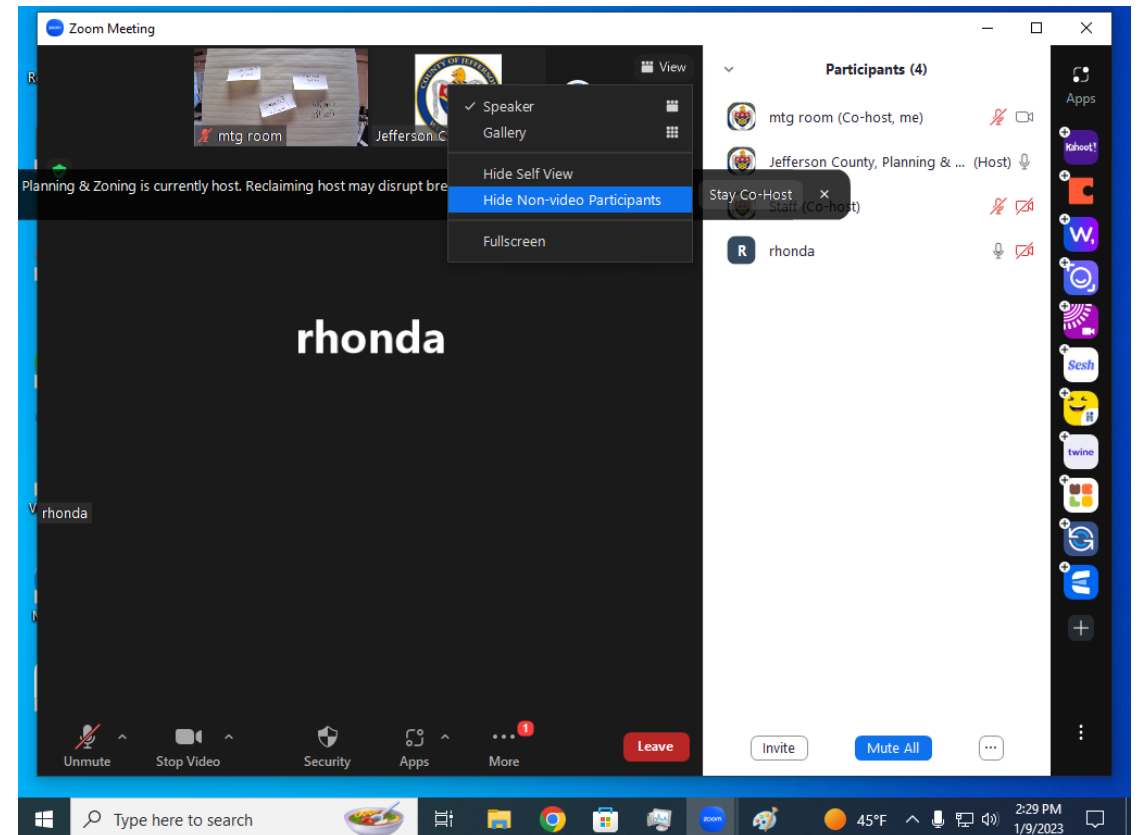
Zoom Meeting

mtg room

Jefferson C

View

Speaker

Gallery

Hide Self View

Hide Non-video Participants

Fullscreen

Planning & Zoning is currently host. Reclaiming host may disrupt bre

Stay Co-Host ×

Participants (4)

mtg room (Co-host, me)

Jefferson County, Planning & ... (Host)

Staff (Co-host)

R rhonda

rhonda

rhonda

Apps

Kahoot!

Sesh

twine

Unmute

Stop Video

Security

Apps

1

More

Leave

Invite

Mute All

Type here to search

45°F

2:29 PM
1/9/2023